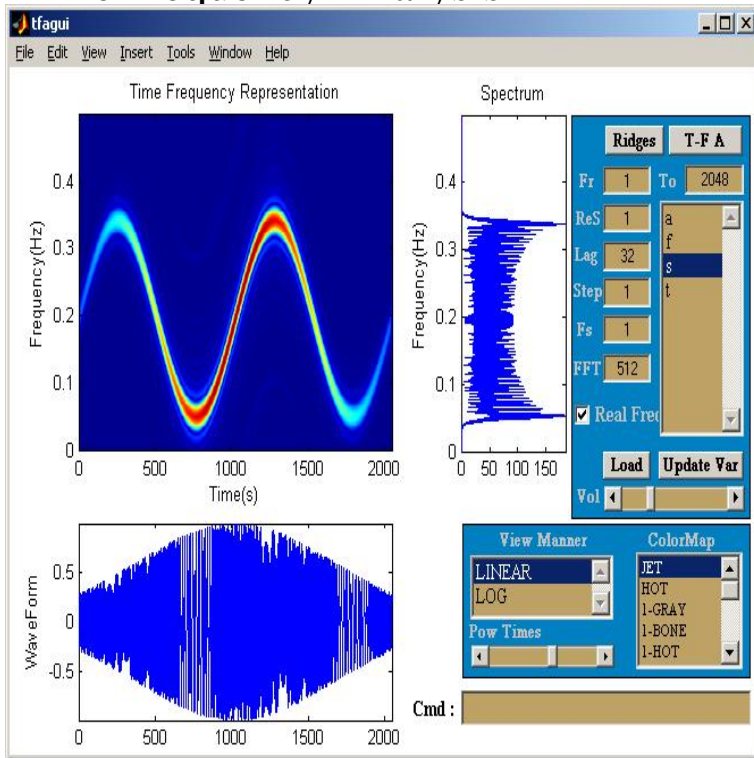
tfagui

File Edit View Insert Tools Window Help

Time Frequency Representation

Frequency(Hz)

0.4
0.3
0.2
0.1
0

0 500 1000 1500 2000

Time(s)

Spectrum

Frequency(Hz)

0.4
0.3
0.2
0.1
0

0 50 100 150

Ridges T-F A

Fr 1 To 2048

ReS 1

Lag 32

Step 1

Fs 1

FFT 512

a
f
s
t

Real Freq

Load Update Var

Vol

WaveForm

0.5
0
-0.5

0 500 1000 1500 2000

View Manner

LINEAR
LOG

Pow Times

ColorMap

JET
HOT
1-GRAY
1-BONE
1-HOT

Cmd :